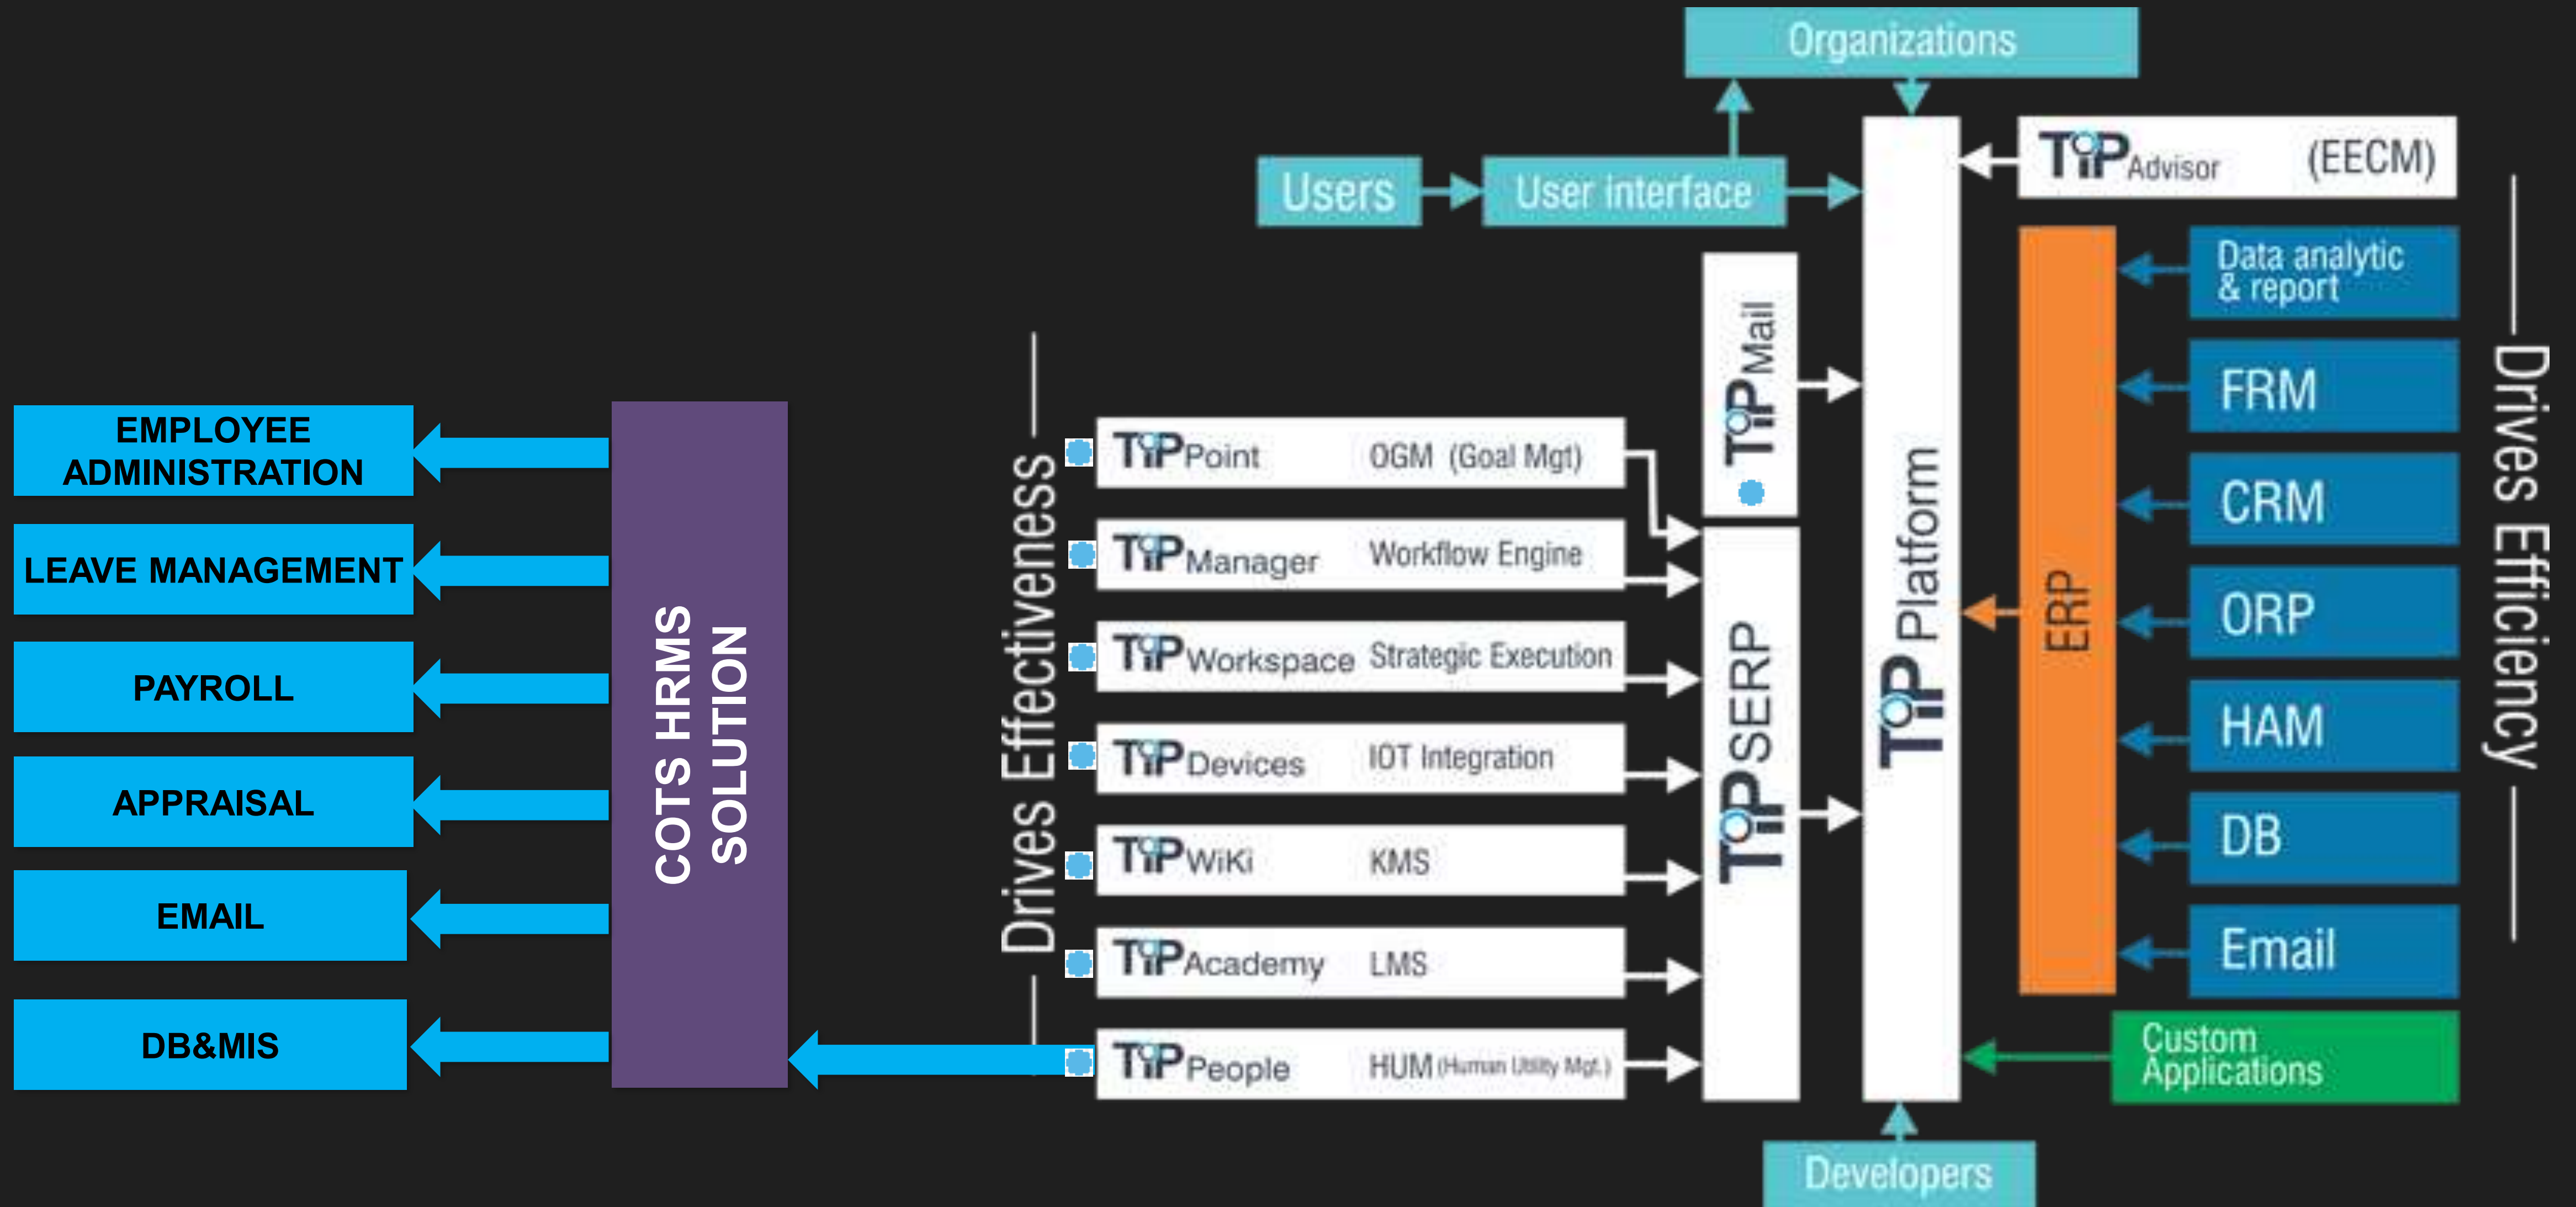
Organizations

Users

User interface

TiP Advisor (EECM)

Data analytic & report

FRM

CRM

ORP

HAM

DB

Email

Custom Applications

ERP

TiP Platform

TiP Mail

TiP SERP

Drives Efficiency

Drives Effectiveness

TiP Point OGM (Goal Mgt)

TiP Manager Workflow Engine

TiP Workspace Strategic Execution

TiP Devices IOT Integration

TiP WiKi KMS

TiP Academy LMS

TiP People HUM (Human Utility Mgt.)

Developers

COTS HRMS SOLUTION

EMPLOYEE ADMINISTRATION

LEAVE MANAGEMENT

PAYROLL

APPRAISAL

EMAIL

DB&MIS